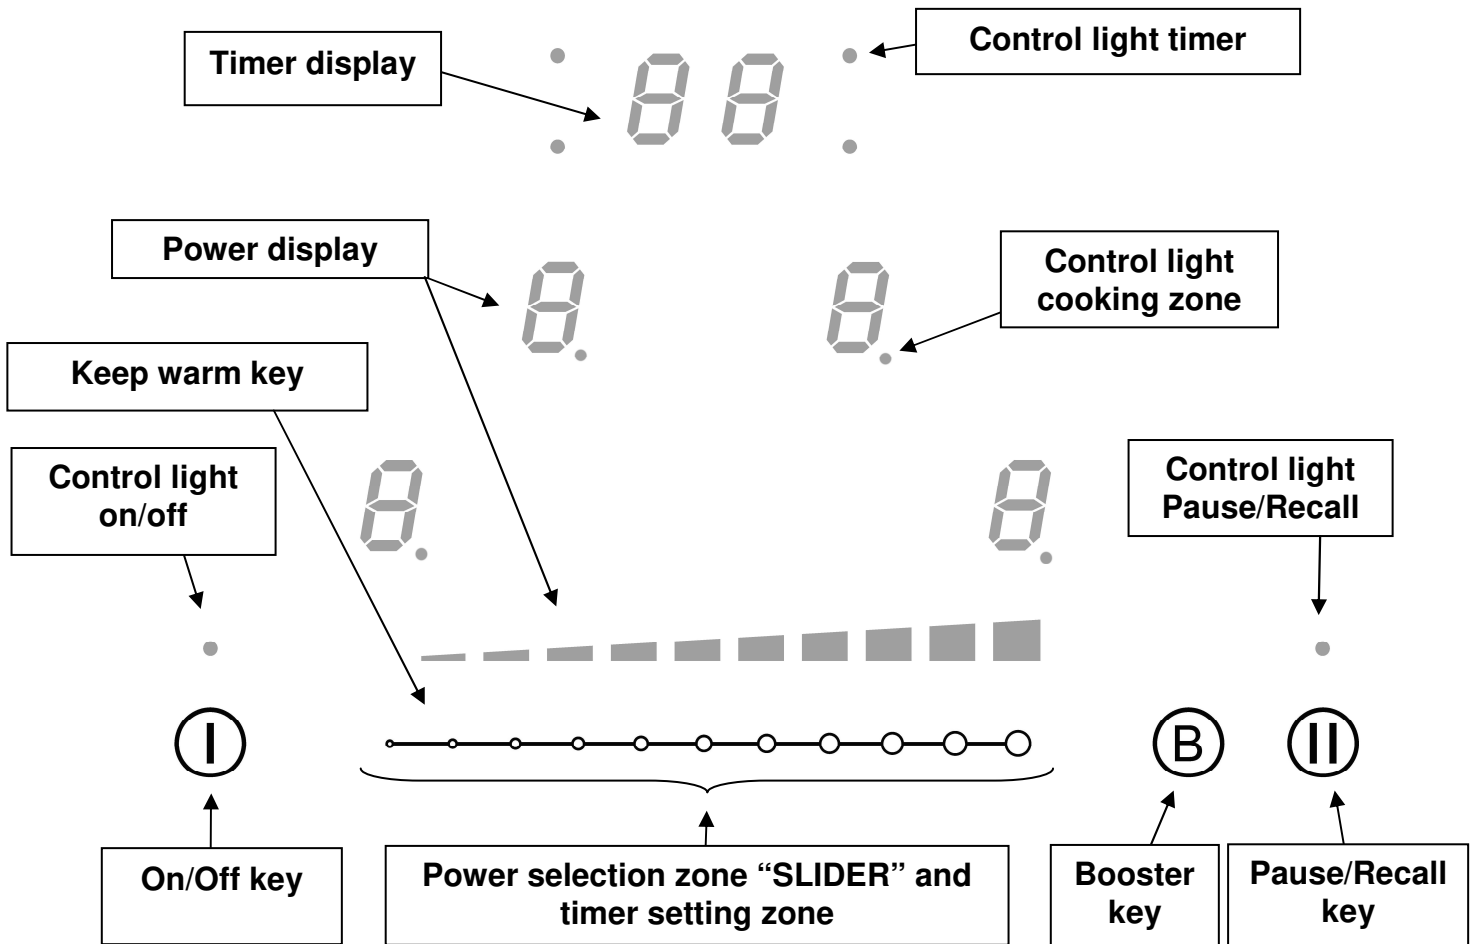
Timer display

Control light timer

Power display

Control light cooking zone

Keep warm key

Control light on/off

Control light Pause/Recall

B

On/Off key

Power selection zone “SLIDER” and timer setting zone

Booster key

Pause/Recall key